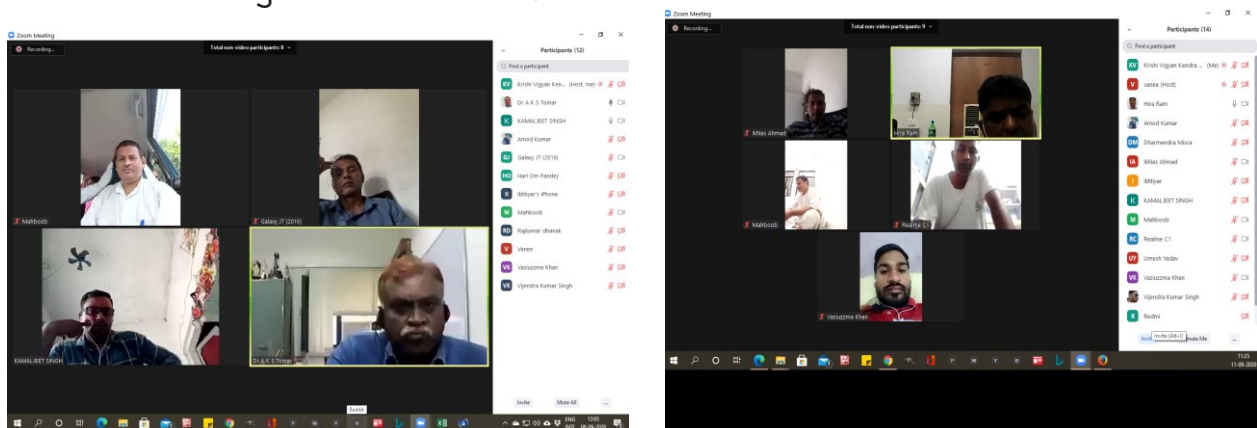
Zoom Meeting

Recording...

Total non-video participants: 8

Participants (12)

Find a participant

KV Krishi Vigyan Ken... (Host, me)
Dr A K S Tomar
K KAMALJEET SINGH
Amod Kumar
GJ Galaxy J7 (2016)
HO Hari Om Pandey
I Ikhtiyar's iPhone
M Mahboob
RD Rajkumar dhanak
V Vanee
VK Vaziuzzma Khan
VK Vijendra Kumar Singh

Mahboob
Galaxy J7 (2016)
KAMALJEET SINGH
Dr A K S Tomar

Invite
Mute All
...

Reddit

ENG INTL 12:03 08-09-2020

Zoom Meeting

Recording...

Total non-video participants: 9

Participants (14)

Find a participant

KV Krishi Vigyan Kendra ... (Me)
V vanee (Host)
Hira Ram
Amod Kumar
DM Dharmendra Misra
IA Ikhlas Ahmad
I Ikhtiyar
K KAMALJEET SINGH
M Mahboob
RC Realme C1
UY Umesh Yadav
VK Vaziuzzma Khan
Vijendra Kumar Singh
R Redmi

Ikhlas Ahmad
Hira Ram
Mahboob
Realme C1
Vaziuzzma Khan

Invite (Alt+I)
Mute Me

11:25
11-09-2020